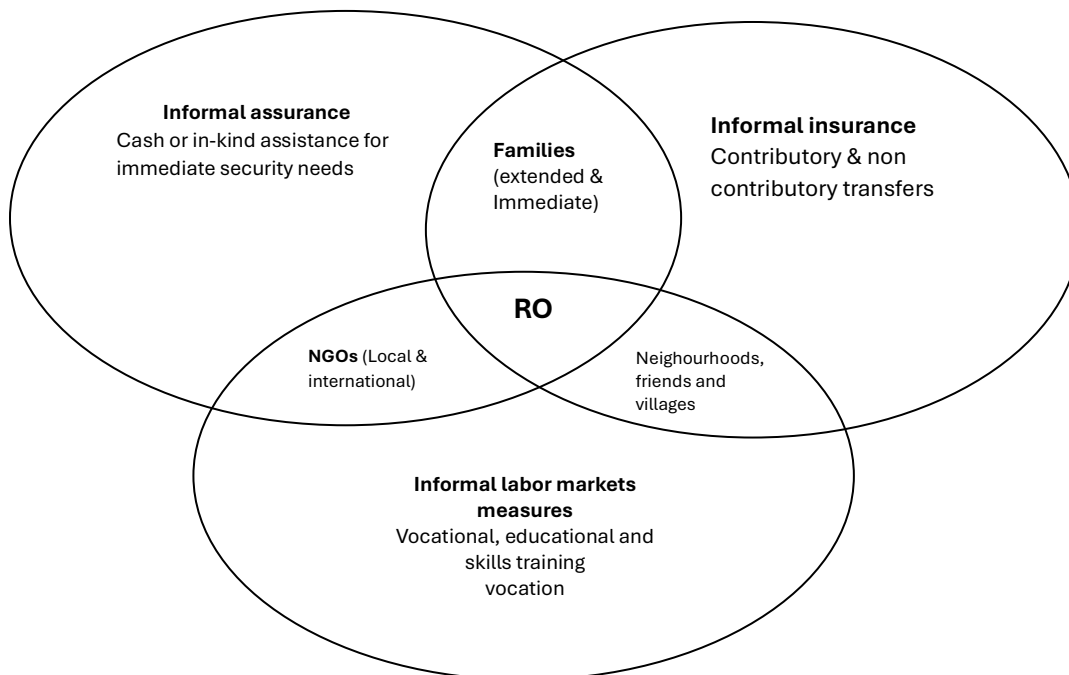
Informal assurance
Cash or in-kind assistance for immediate security needs

Families
(extended & Immediate)

Informal insurance
Contributory & non contributory transfers

RO

NGOs (Local & international)

Neighourhoods, friends and villages

Informal labor markets measures
Vocational, educational and skills training
vocation